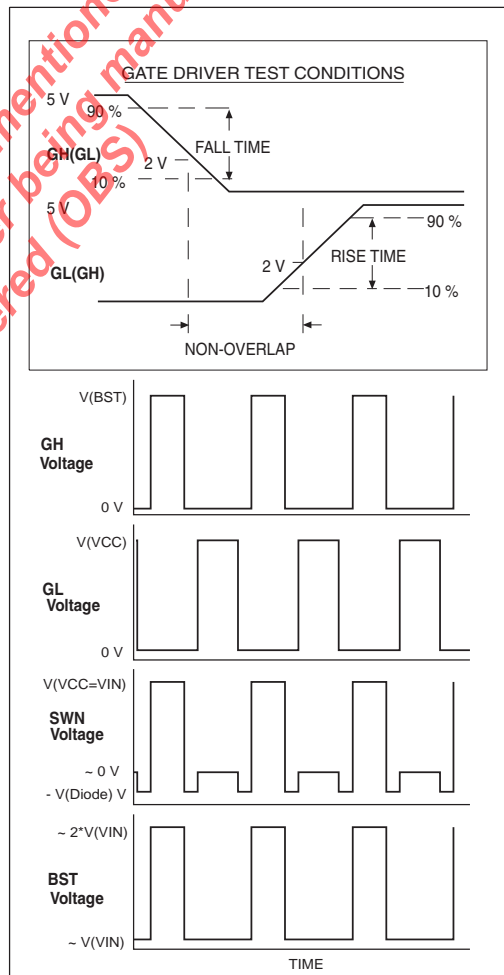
mentioned being manu red (OBS)

GATE DRIVER TEST CONDITIONS

5 V
90 %
GH(GL)
2 V
FALL TIME
10 %
5 V
90 %
GL(GH)
2 V
RISE TIME
10 %
NON-OVERLAP

V(BST)
GH Voltage
0 V

V(VCC)
GL Voltage
0 V

V(VCC=VIN)
SWN Voltage
~ 0 V
- V(Diode) V

~ 2*V(VIN)
BST Voltage
~ V(VIN)

TIME